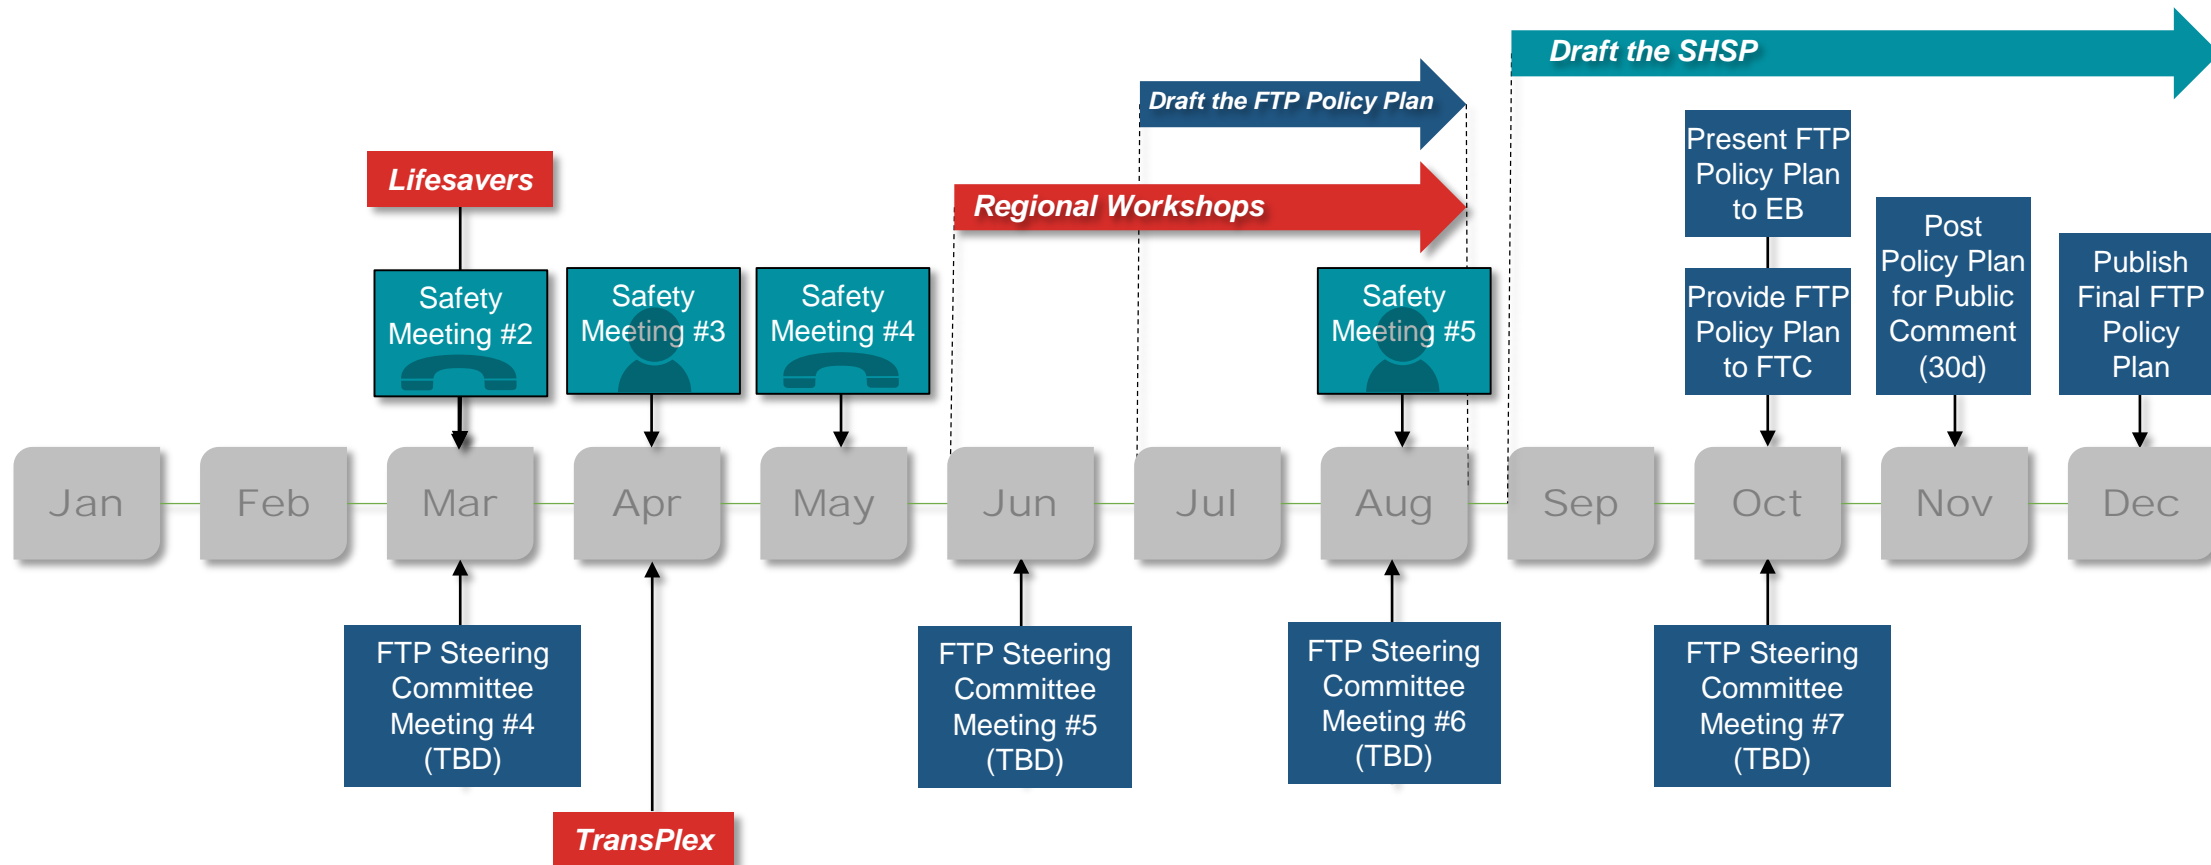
Draft the SHSP

Draft the FTP Policy Plan

Lifesavers

Regional Workshops

Present FTP Policy Plan to EB

Provide FTP Policy Plan to FTC

Post Policy Plan for Public Comment (30d)

Publish Final FTP Policy Plan

Safety Meeting #2

Safety Meeting #3

Safety Meeting #4

Safety Meeting #5

Jan

Feb

Mar

Apr

May

Jun

Jul

Aug

Sep

Oct

Nov

Dec

FTP Steering Committee Meeting #4 (TBD)

FTP Steering Committee Meeting #5 (TBD)

FTP Steering Committee Meeting #6 (TBD)

FTP Steering Committee Meeting #7 (TBD)

TransPlex